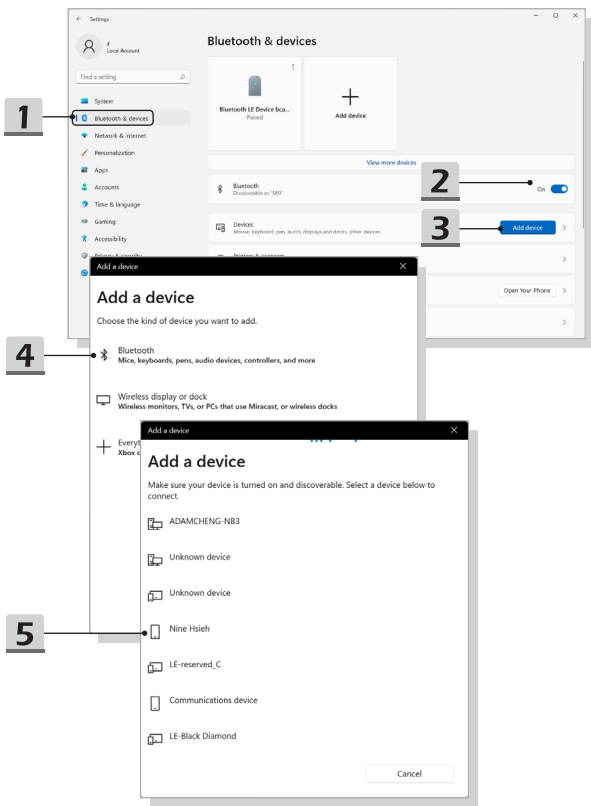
Settings

Local Account

Find a setting

System
Bluetooth & devices
Network & internet
Personalization
Apps
Accounts
Time & language
Gaming
Accessibility
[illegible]

Bluetooth & devices

Bluetooth LE Device bca...
Paired

Add device

View more devices

Bluetooth
Discoverable as "MSI"
On

Devices
Mouse, keyboard, pen, audio, displays and docks, other devices
Add device

Open Your Phone

1
2
3
4
5

Add a device

Add a device
Choose the kind of device you want to add.

Bluetooth
Mice, keyboards, pens, audio devices, controllers, and more

Wireless display or dock
Wireless monitors, TVs, or PCs that use Miracast, or wireless docks

Everyt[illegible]
Xbox c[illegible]

Add a device

Add a device
Make sure your device is turned on and discoverable. Select a device below to connect.

ADAMCHENG-NB3
Unknown device
Unknown device
Nine Hsieh
LE-reserved_C
Communications device
LE-Black Diamond

Cancel